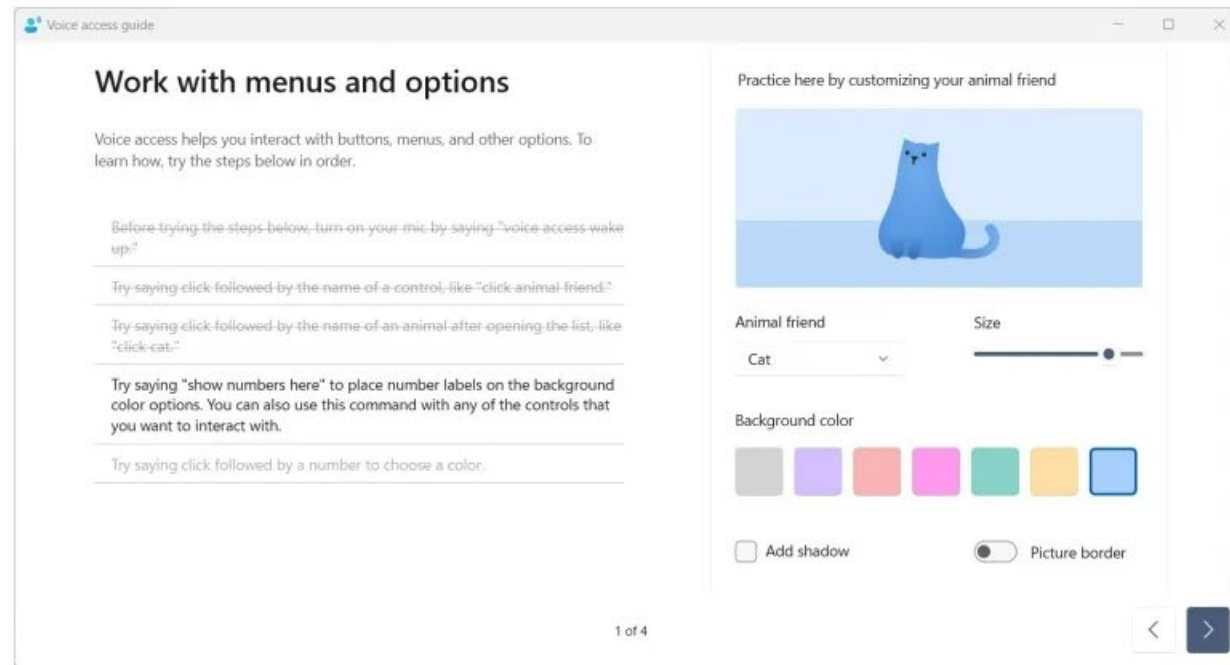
Voice access guide

Work with menus and options

Voice access helps you interact with buttons, menus, and other options. To learn how, try the steps below in order.

~~Before trying the steps below, turn on your mic by saying "voice access wake up."~~

~~Try saying click followed by the name of a control, like "click animal friend."~~

~~Try saying click followed by the name of an animal after opening the list, like "click cat."~~

Try saying "show numbers here" to place number labels on the background color options. You can also use this command with any of the controls that you want to interact with.

Try saying click followed by a number to choose a color.

Practice here by customizing your animal friend

Animal friend

Cat

Size

Background color

Add shadow

Picture border

1 of 4